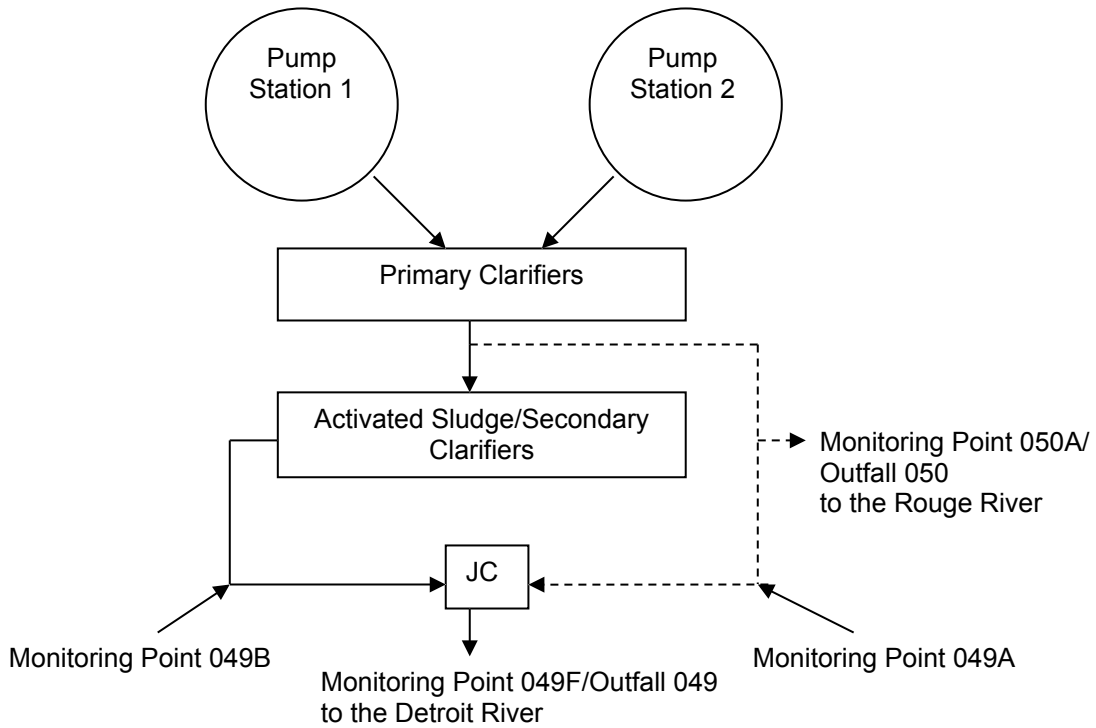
Pump Station 1

Pump Station 2

Primary Clarifiers

Activated Sludge/Secondary Clarifiers

Monitoring Point 050A/ Outfall 050 to the Rouge River

JC

Monitoring Point 049B

Monitoring Point 049A

Monitoring Point 049F/Outfall 049 to the Detroit River